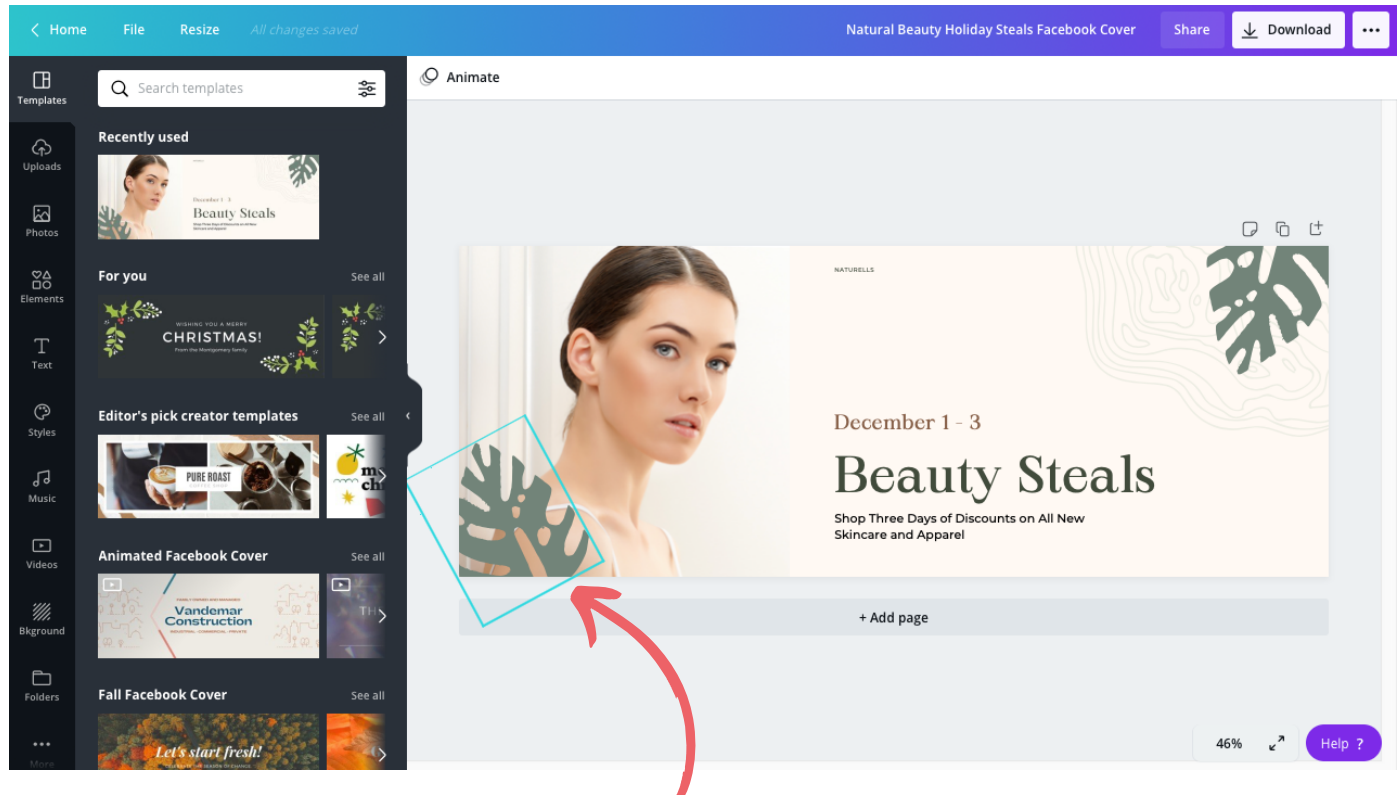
Home File Resize All changes saved

Natural Beauty Holiday Steals Facebook Cover

Share Download •••

Templates
Uploads
Photos
Elements
Text
Styles
Music
Videos
Bkground
Folders
More

Search templates

Recently used

December 1 - 3
Beauty Steals

For you See all

WISHING YOU A MERRY
CHRISTMAS!
From the Montgomery Family

Editor's pick creator templates See all

PURE ROAST

Animated Facebook Cover See all

Vandemar Construction
INDUSTRIAL · COMMERCIAL · PRIVATE

Fall Facebook Cover See all

Let's start fresh!

Animate

NATURELLS

December 1 - 3

Beauty Steals

Shop Three Days of Discounts on All New Skincare and Apparel

+ Add page

46%

Help ?